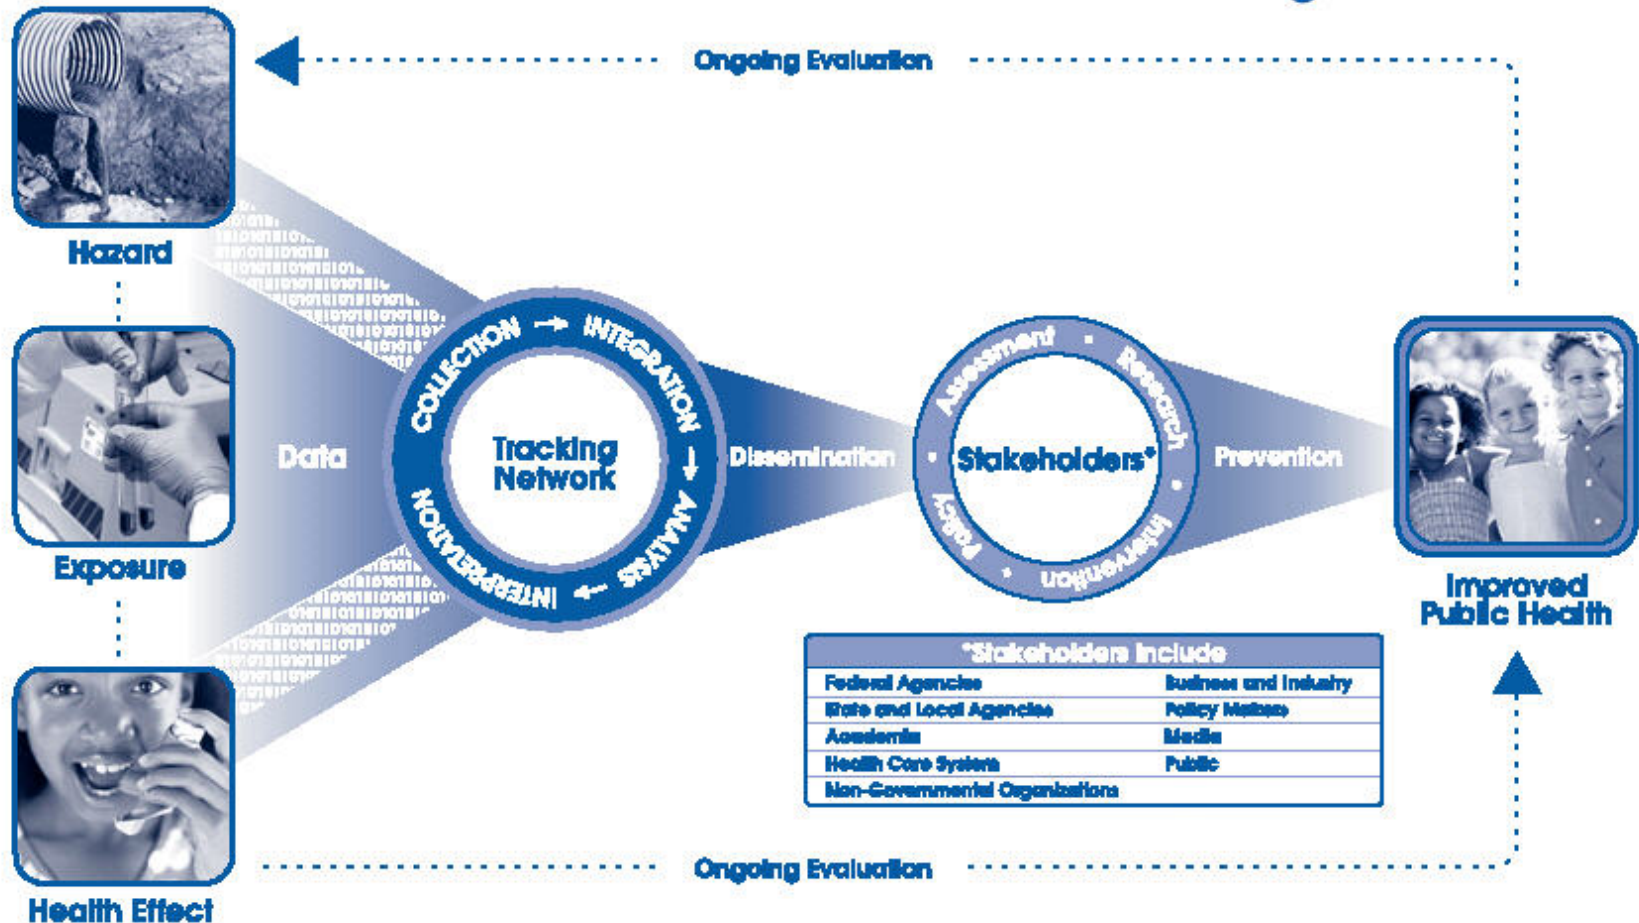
Ongoing Evaluation

Hazard

Exposure

Health Effect

Data

COLLECTION → INTEGRATION → ANALYSIS → INTERPRETATION

Tracking Network

Dissemination

Assessment • Research • Intervention • Policy •

Stakeholders*

Prevention

Improved Public Health

| *Stakeholders Include | |
|---|---|
| Federal Agencies | Business and Industry |
| State and Local Agencies | Policy Makers |
| Academia | Media |
| Health Care System | Public |
| Non-Governmental Organizations | |

Ongoing Evaluation